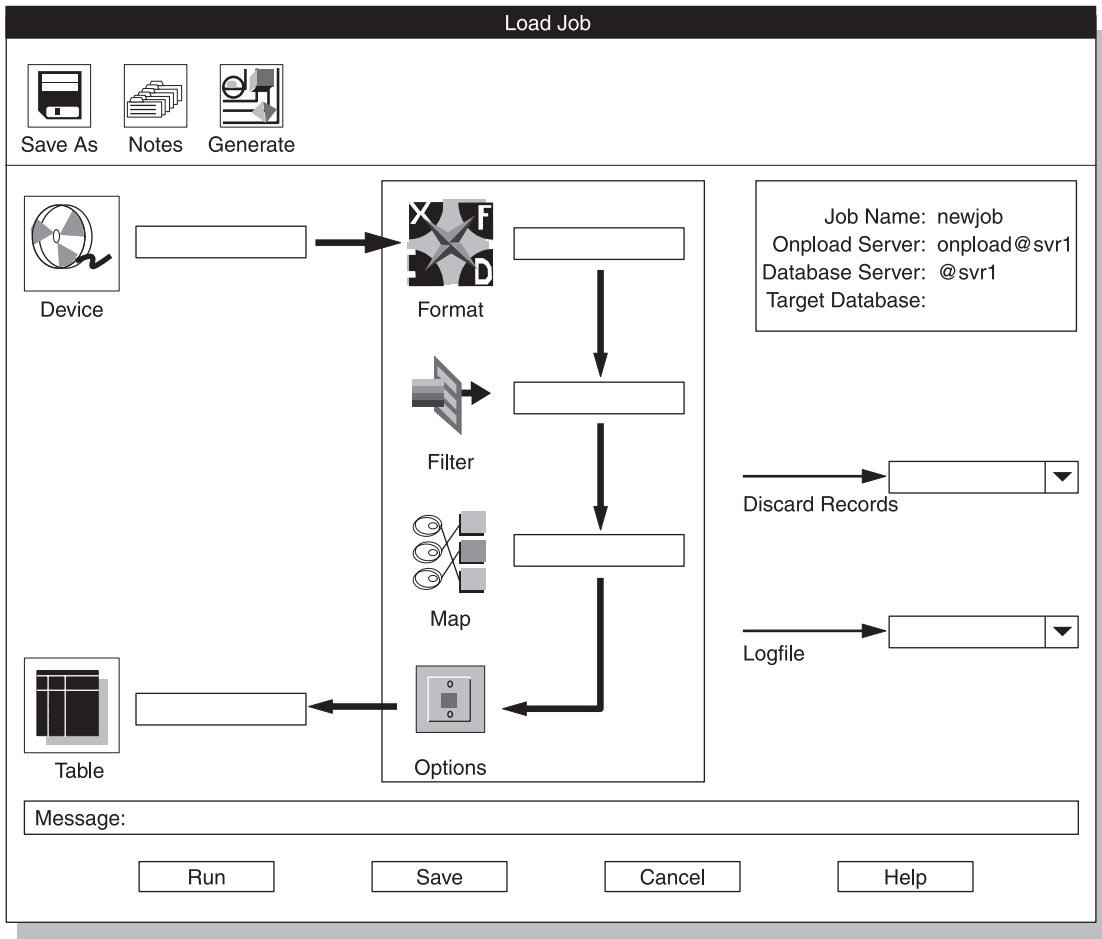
Load Job

Save As Notes Generate

Device

X F D

Format

Job Name: newjob
Onpload Server: onpload@svr1
Database Server: @svr1
Target Database:

Filter

Discard Records

Map

Logfile

Table

Options

Message:

Run Save Cancel Help